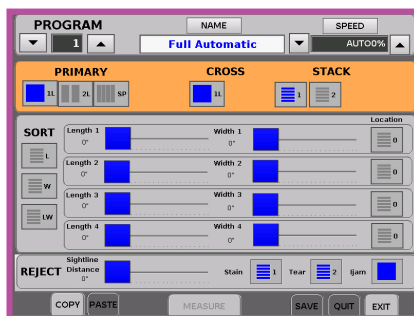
PROGRAM
1
NAME
Full Automatic
SPEED
AUTO0%

PRIMARY
1L 2L SP

CROSS
1L

STACK
1 2

SORT
L
W
LW

Length 1
0"
Width 1
0"
Location
0

Length 2
0"
Width 2
0"
0

Length 3
0"
Width 3
0"
0

Length 4
0"
Width 4
0"
0

REJECT
Sightline Distance
0"
Stain 1
Tear 2
Jam

COPY PASTE MEASURE SAVE QUIT EXIT